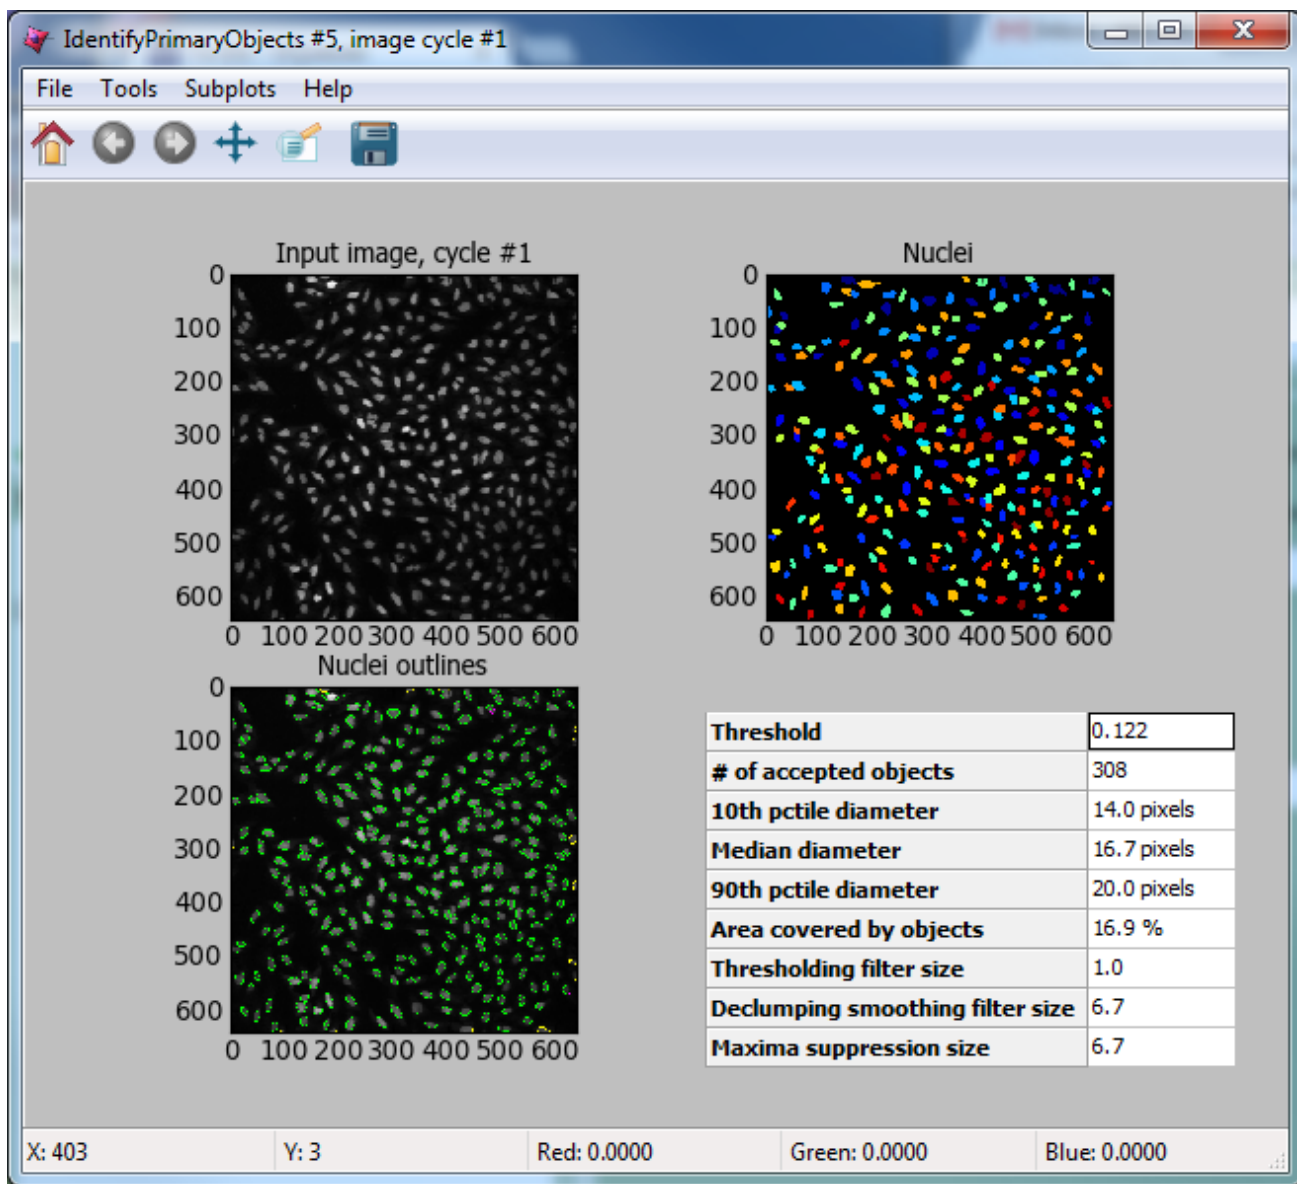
IdentifyPrimaryObjects #5, image cycle #1

File Tools Subplots Help

Input image, cycle #1

0
100
200
300
400
500
600

0 100 200 300 400 500 600

Nuclei

0
100
200
300
400
500
600

0 100 200 300 400 500 600

Nuclei outlines

0
100
200
300
400
500
600

0 100 200 300 400 500 600

| Threshold | 0.122 |
|---|---|
| # of accepted objects | 308 |
| 10th pctile diameter | 14.0 pixels |
| Median diameter | 16.7 pixels |
| 90th pctile diameter | 20.0 pixels |
| Area covered by objects | 16.9 % |
| Thresholding filter size | 1.0 |
| Declumping smoothing filter size | 6.7 |
| Maxima suppression size | 6.7 |

X: 403 Y: 3 Red: 0.0000 Green: 0.0000 Blue: 0.0000